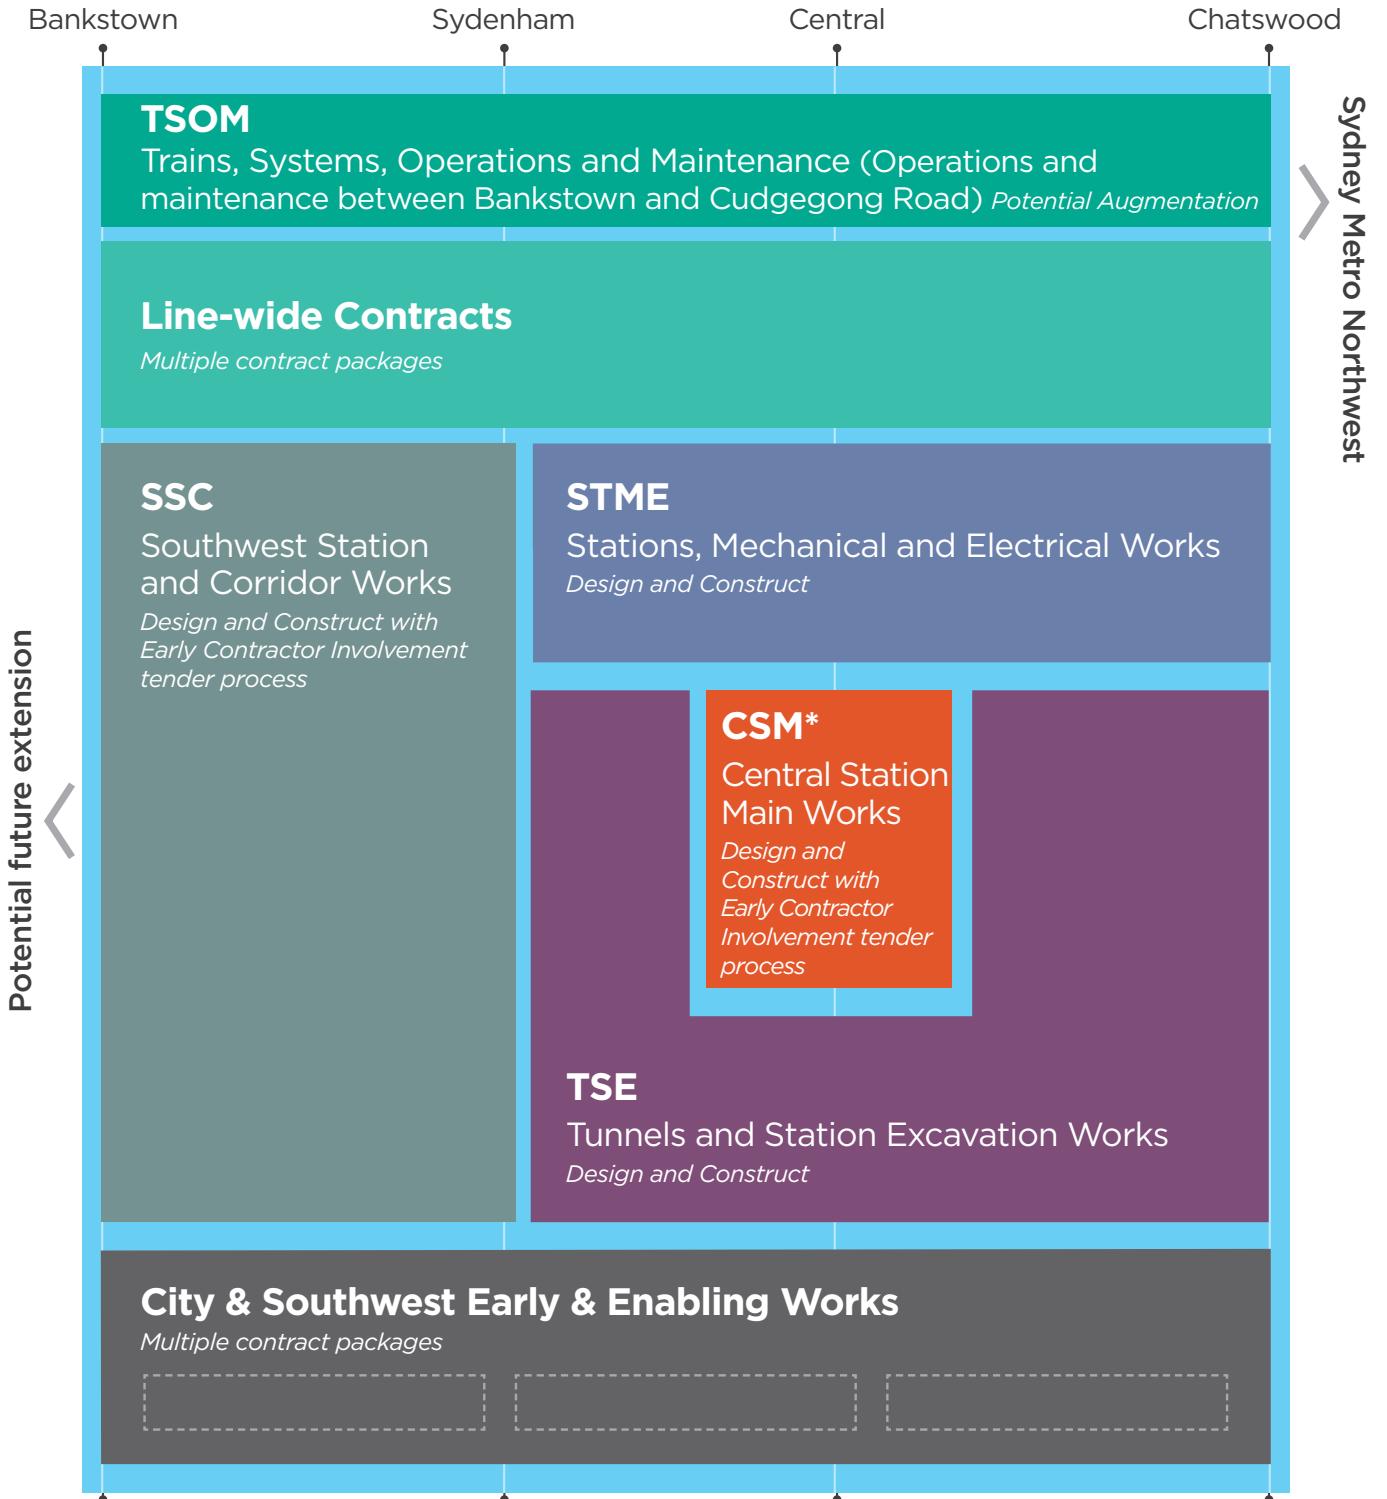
Bankstown Sydenham Central Chatswood

TSOM
Trains, Systems, Operations and Maintenance (Operations and maintenance between Bankstown and Cudgegong Road) Potential Augmentation

Sydney Metro Northwest

Line-wide Contracts
Multiple contract packages

SSC
Southwest Station and Corridor Works
Design and Construct with Early Contractor Involvement tender process

STME
Stations, Mechanical and Electrical Works
Design and Construct

Potential future extension

CSM*
Central Station Main Works
Design and Construct with Early Contractor Involvement tender process

TSE
Tunnels and Station Excavation Works
Design and Construct

City & Southwest Early & Enabling Works
Multiple contract packages